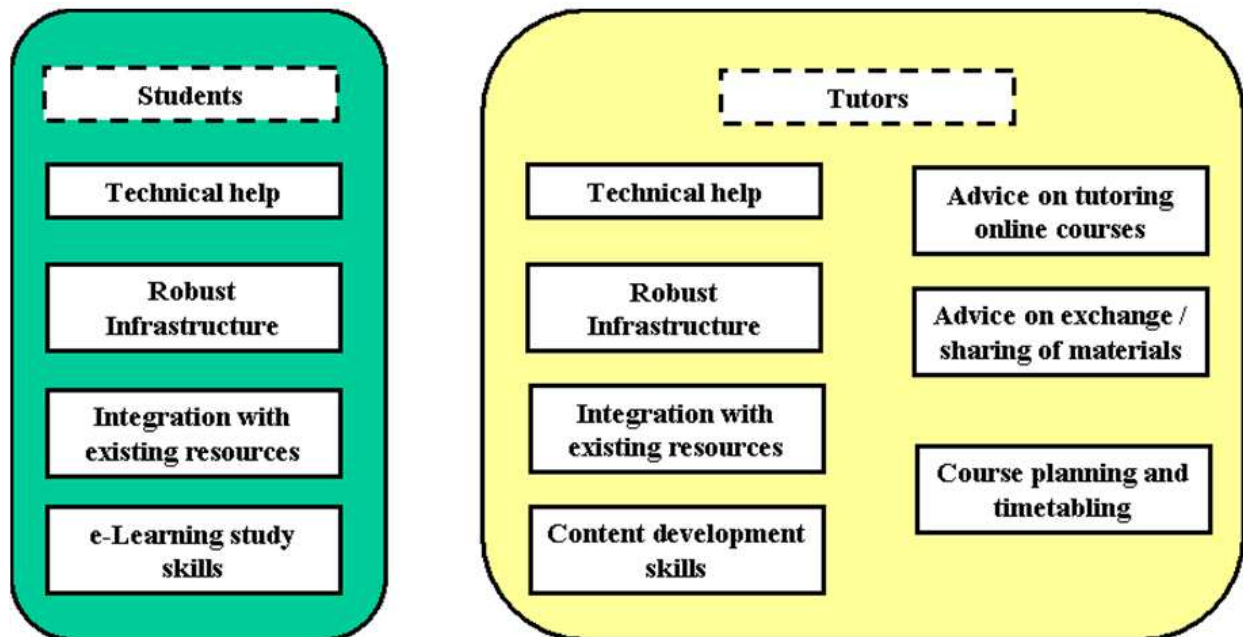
Students

Technical help

Robust Infrastructure

Integration with existing resources

e-Learning study skills

Tutors

Technical help

Robust Infrastructure

Integration with existing resources

Content development skills

Advice on tutoring online courses

Advice on exchange / sharing of materials

Course planning and timetabling